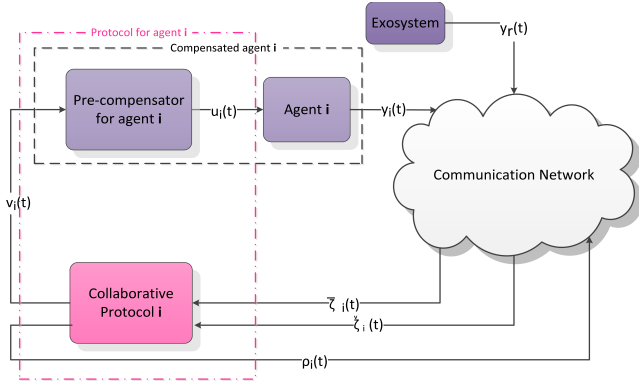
Protocol for agent i

Compensated agent i

Exosystem

$y_r(t)$

Pre-compensator for agent i

$u_i(t)$

Agent i

$y_i(t)$

Communication Network

$v_i(t)$

Collaborative Protocol i

$\bar{\zeta}_i(t)$

$\check{\zeta}_i(t)$

$\rho_i(t)$